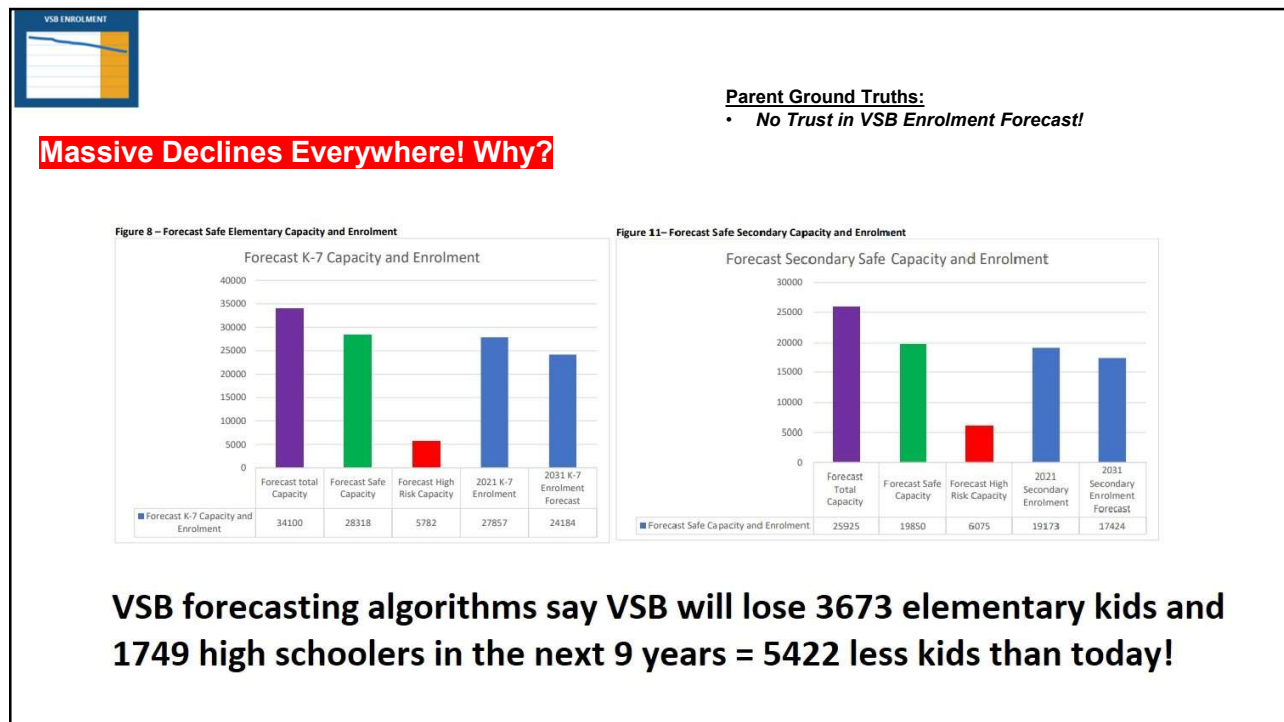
VSB ENROLMENT

Parent Ground Truths:
• No Trust in VSB Enrolment Forecast!

Massive Declines Everywhere! Why?

Figure 8 – Forecast Safe Elementary Capacity and Enrolment

Forecast K-7 Capacity and Enrolment

40000
35000
30000
25000
20000
15000
10000
5000
0

| | Forecast total Capacity | Forecast Safe Capacity | Forecast High Risk Capacity | 2021 K-7 Enrolment | 2031 K-7 Enrolment Forecast |
|---|---|---|---|---|---|
| Forecast K-7 Capacity and Enrolment | 34100 | 28318 | 5782 | 27857 | 24184 |

Figure 11– Forecast Safe Secondary Capacity and Enrolment

Forecast Secondary Safe Capacity and Enrolment

30000
25000
20000
15000
10000
5000
0

| | Forecast Total Capacity | Forecast Safe Capacity | Forecast High Risk Capacity | 2021 Secondary Enrolment | 2031 Secondary Enrolment Forecast |
|---|---|---|---|---|---|
| Forecast Safe Capacity and Enrolment | 25925 | 19850 | 6075 | 19173 | 17424 |

VSB forecasting algorithms say VSB will lose 3673 elementary kids and 1749 high schoolers in the next 9 years = 5422 less kids than today!